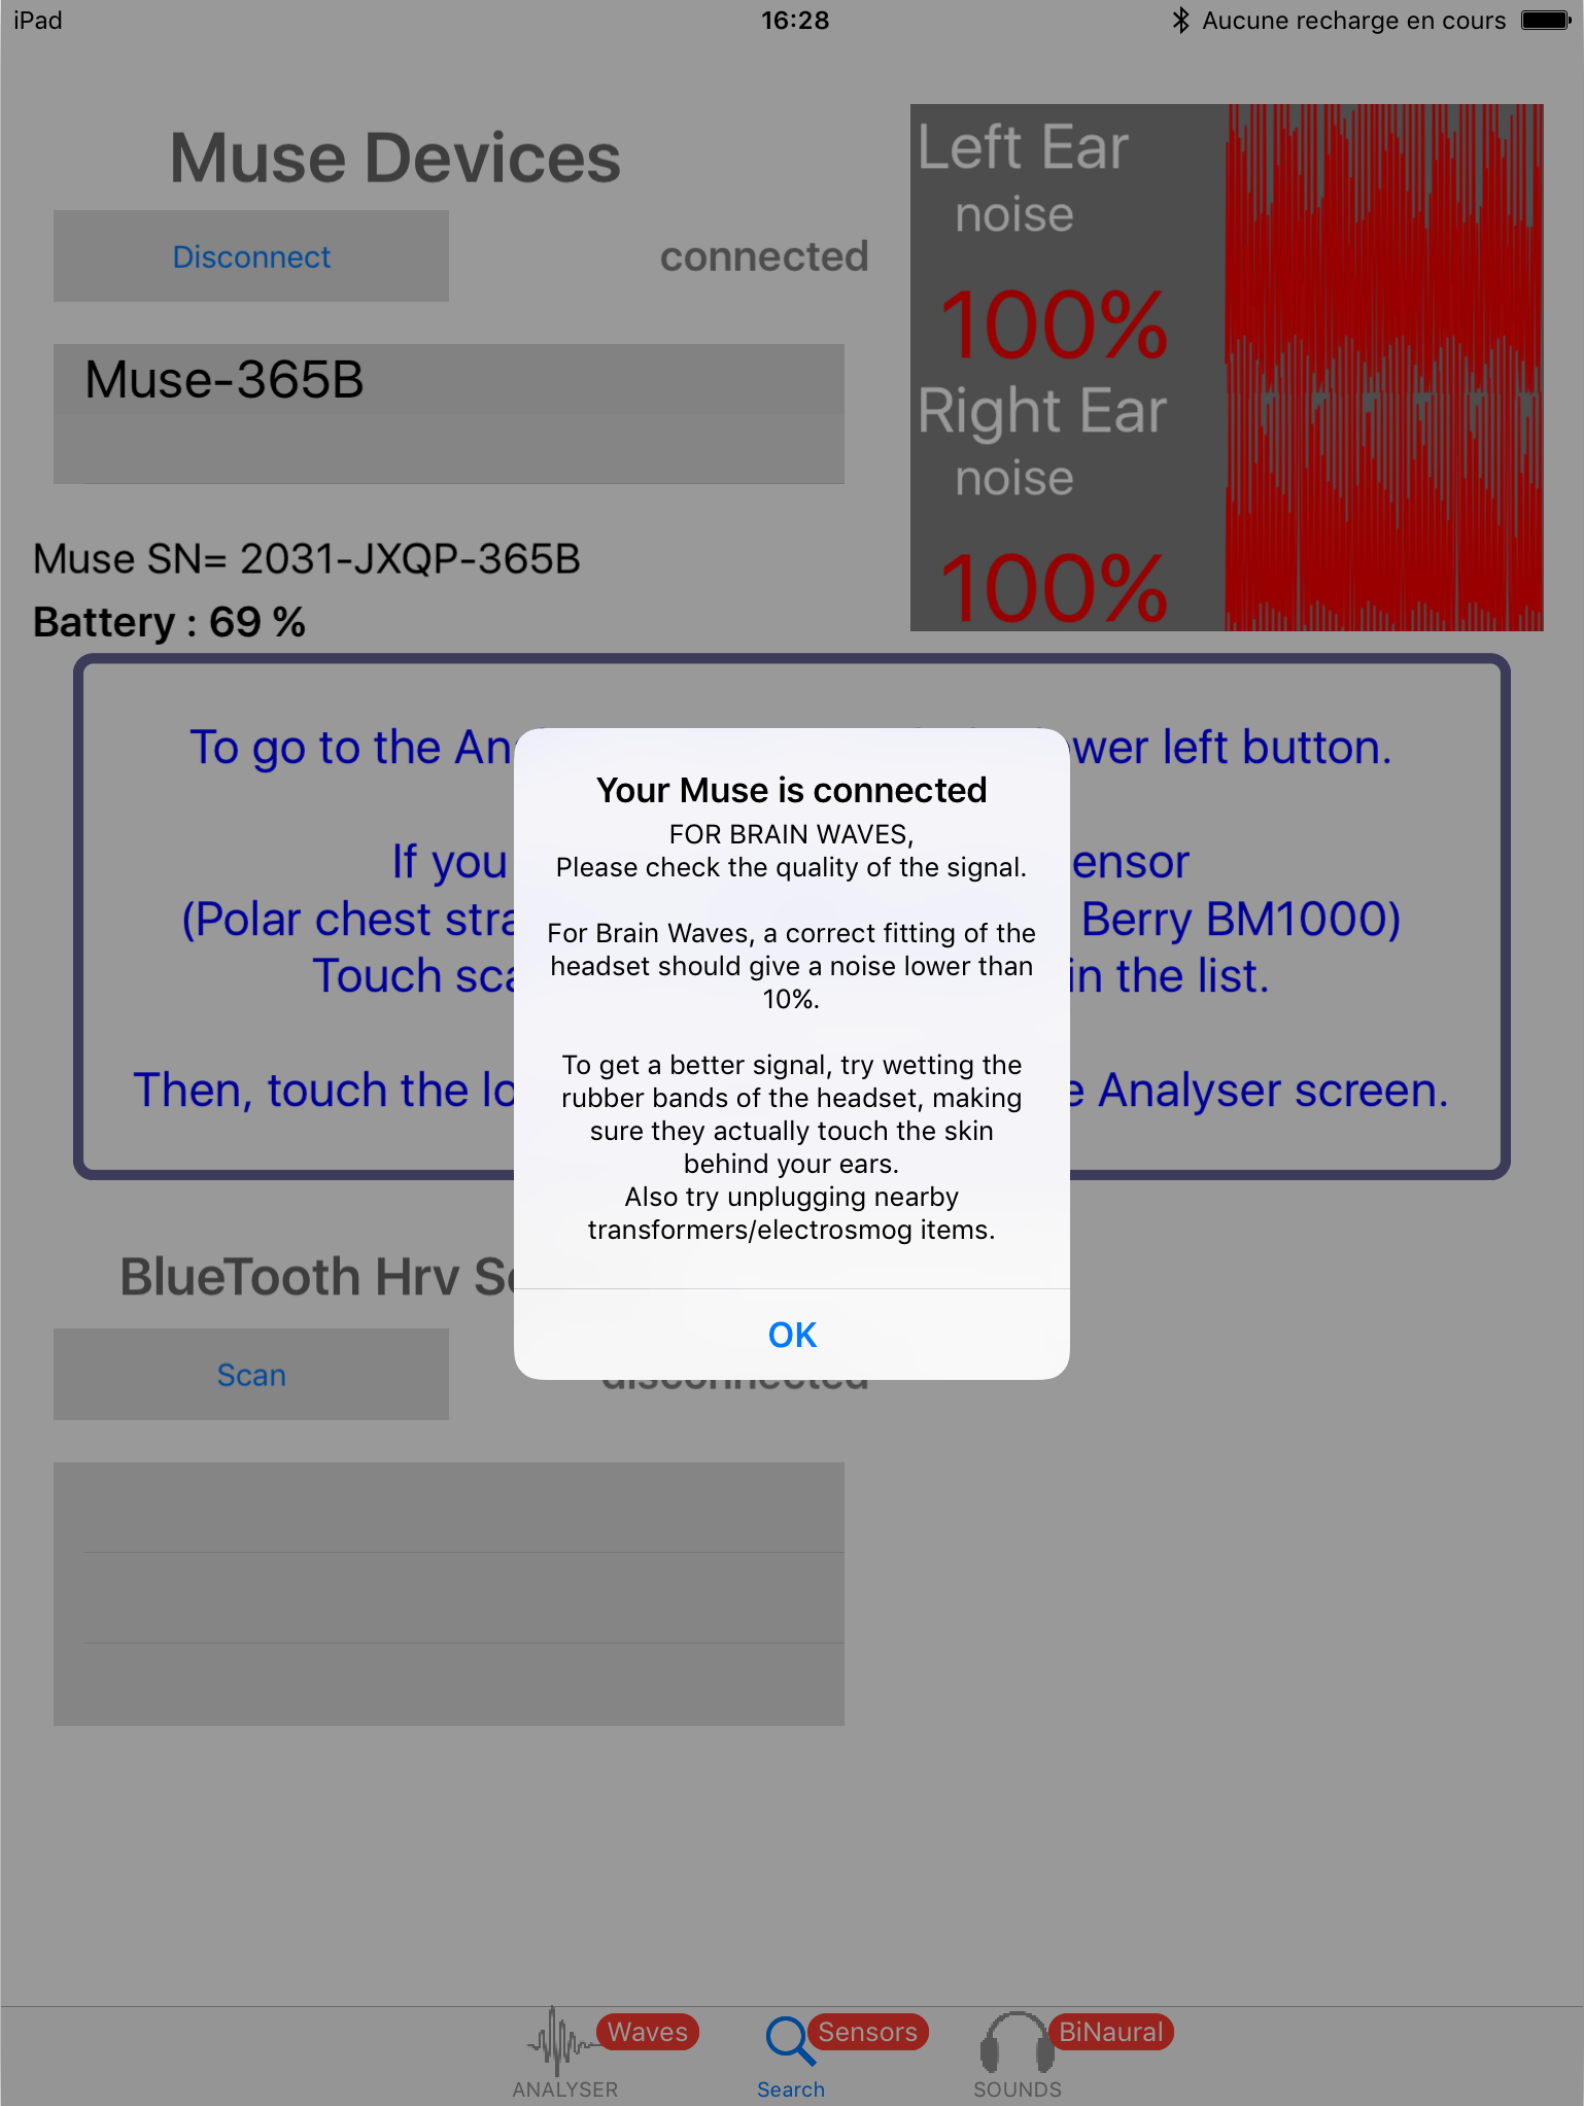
iPad 16:28 Aucune recharge en cours

Muse Devices

Disconnect

connected

Muse-365B

Muse SN= 2031-JXQP-365B

Battery : 69 %

Left Ear noise

100%

Right Ear noise

100%

To go to the An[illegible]wer left button.

If you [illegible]ensor (Polar chest stra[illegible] Berry BM1000) Touch sca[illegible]in the list.

Then, touch the lo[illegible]e Analyser screen.

Your Muse is connected

FOR BRAIN WAVES,
Please check the quality of the signal.

For Brain Waves, a correct fitting of the headset should give a noise lower than 10%.

To get a better signal, try wetting the rubber bands of the headset, making sure they actually touch the skin behind your ears.
Also try unplugging nearby transformers/electrosmog items.

OK

BlueTooth Hrv S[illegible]

Scan

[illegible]

Waves
ANALYSER

Sensors
Search

BiNaural
SOUNDS